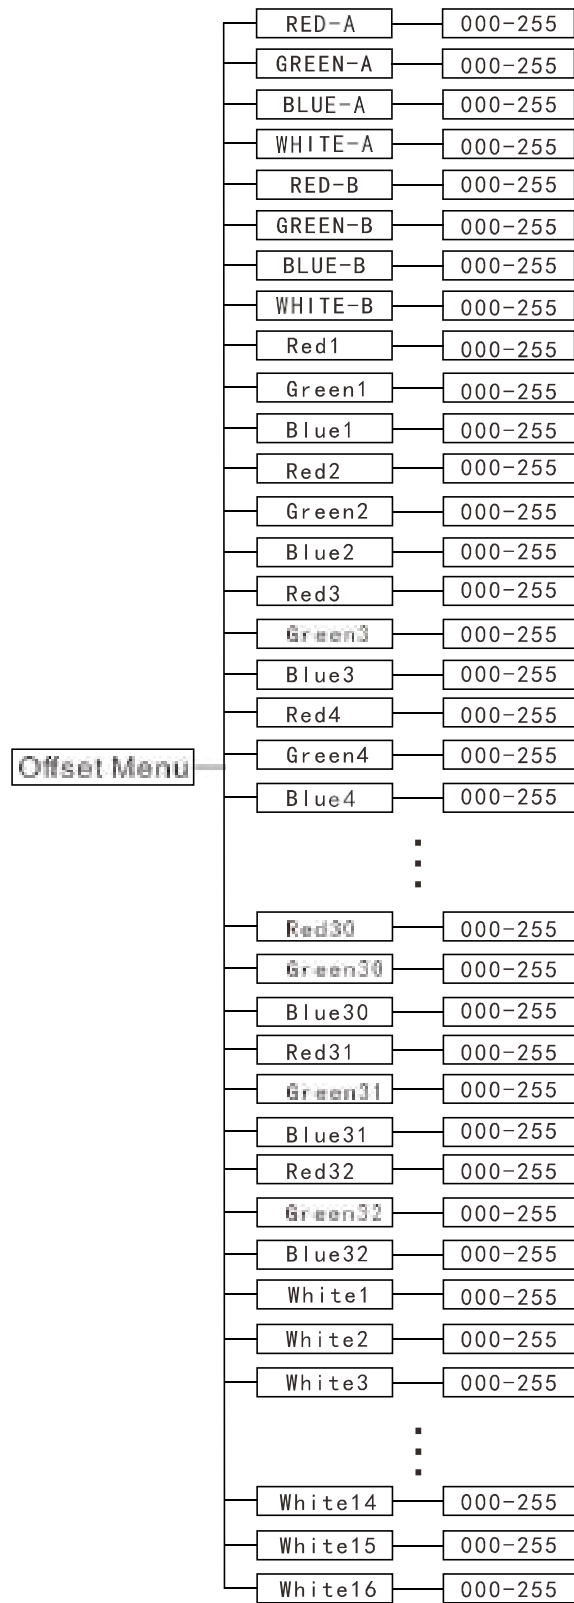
Offset Menu

RED-A 000-255
GREEN-A 000-255
BLUE-A 000-255
WHITE-A 000-255
RED-B 000-255
GREEN-B 000-255
BLUE-B 000-255
WHITE-B 000-255
Red1 000-255
Green1 000-255
Blue1 000-255
Red2 000-255
Green2 000-255
Blue2 000-255
Red3 000-255
Green3 000-255
Blue3 000-255
Red4 000-255
Green4 000-255
Blue4 000-255
⋮
Red30 000-255
Green30 000-255
Blue30 000-255
Red31 000-255
Green31 000-255
Blue31 000-255
Red32 000-255
Green32 000-255
Blue32 000-255
White1 000-255
White2 000-255
White3 000-255
⋮
White14 000-255
White15 000-255
White16 000-255